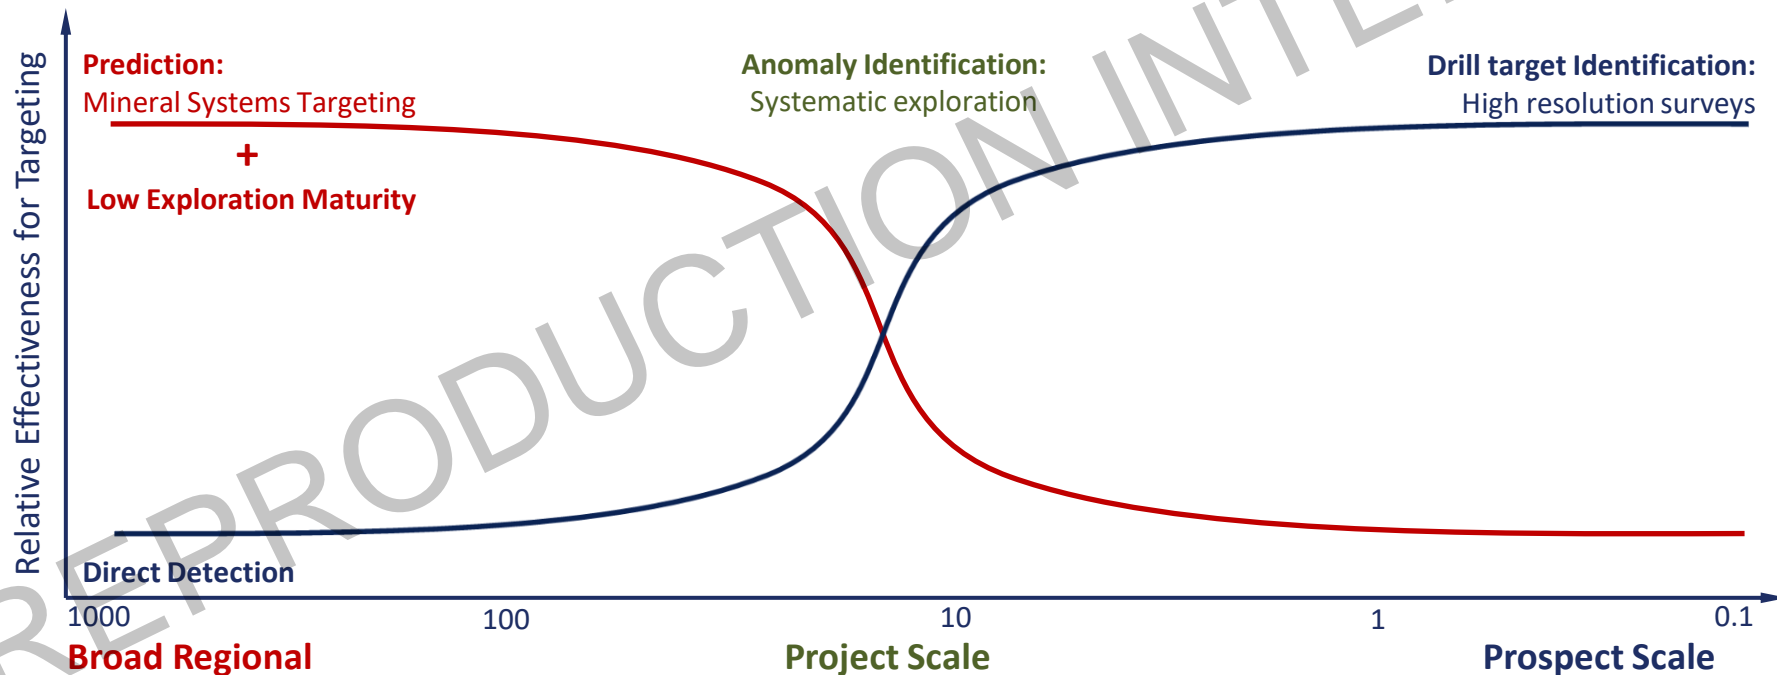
Relative Effectiveness for Targeting

Prediction:
Mineral Systems Targeting
+
Low Exploration Maturity

Anomaly Identification:
Systematic exploration

Drill target Identification:
High resolution surveys

Direct Detection

1000
100
10
1
0.1

Broad Regional
Project Scale
Prospect Scale

REPRODUCTION INTE